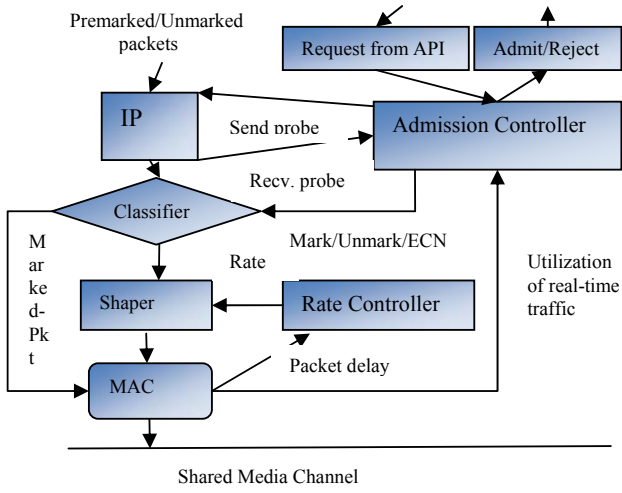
Premarked/Unmarked packets

Request from API

Admit/Reject

IP

Send probe

Admission Controller

Recv. probe

Classifier

Marked-Pkt

Mark/Unmark/ECN

Rate

Utilization of real-time traffic

Shaper

Rate Controller

Packet delay

MAC

Shared Media Channel